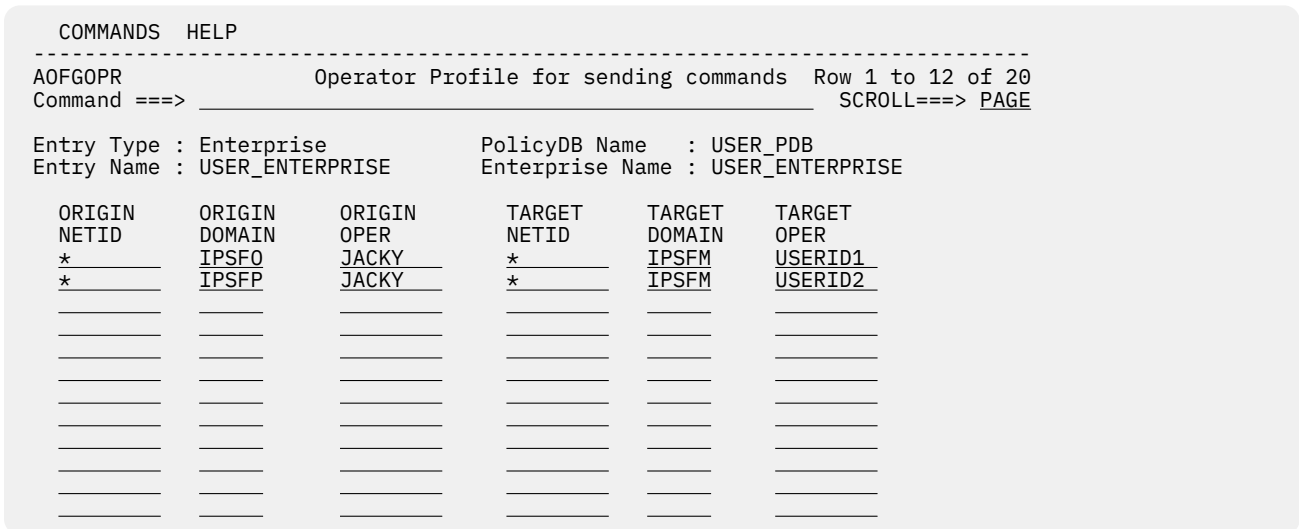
COMMANDS HELP
--------------------------------------------------------------------------------
AOFGOPR Operator Profile for sending commands Row 1 to 12 of 20
Command ===> SCROLL===> PAGE

Entry Type : Enterprise PolicyDB Name : USER_PDB
Entry Name : USER_ENTERPRISE Enterprise Name : USER_ENTERPRISE

| ORIGIN NETID | ORIGIN DOMAIN | ORIGIN OPER | TARGET NETID | TARGET DOMAIN | TARGET OPER |
|---|---|---|---|---|---|
| * | IPSFO | JACKY | * | IPSFM | USERID1 |
| * | IPSFP | JACKY | * | IPSFM | USERID2 |